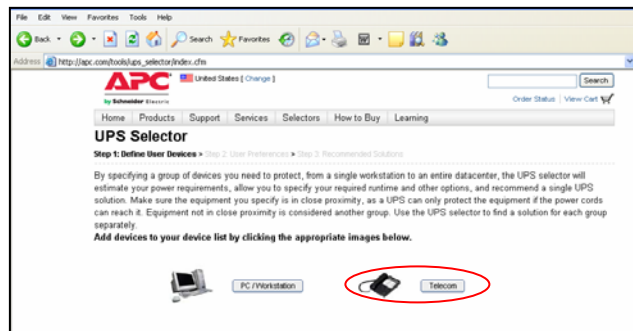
File Edit View Favorites Tools Help

Back Search Favorites

Address http://apc.com/tools/ups_selector/index.cfm

APC by Schneider Electric

United States [ Change ]

Search

Order Status | View Cart

Home Products Support Services Selectors How to Buy Learning

UPS Selector

Step 1: Define User Devices > Step 2: User Preferences > Step 3: Recommended Solutions

By specifying a group of devices you need to protect, from a single workstation to an entire datacenter, the UPS selector will estimate your power requirements, allow you to specify your required runtime and other options, and recommend a single UPS solution. Make sure the equipment you specify is in close proximity, as a UPS can only protect the equipment if the power cords can reach it. Equipment not in close proximity is considered another group. Use the UPS selector to find a solution for each group separately.

Add devices to your device list by clicking the appropriate images below.

PC /Workstation

Telecom